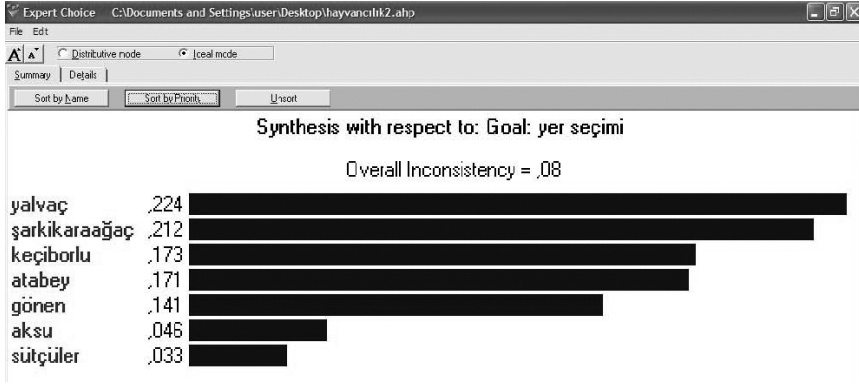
Expert Choice C:\Documents and Settings\user\Desktop\hayvancılık2.ahp

File Edit

A A Distributive mode Ideal mode

Summary | Details

Sort by Name Sort by Priority Unsort

Synthesis with respect to: Goal: yer seçimi

Overall Inconsistency = ,08

| | |
|---|---|
| yalvaç | ,224 |
| şarkikaraağaç | ,212 |
| keçiborlu | ,173 |
| atabey | ,171 |
| gönen | ,141 |
| aksu | ,046 |
| sütçüler | ,033 |